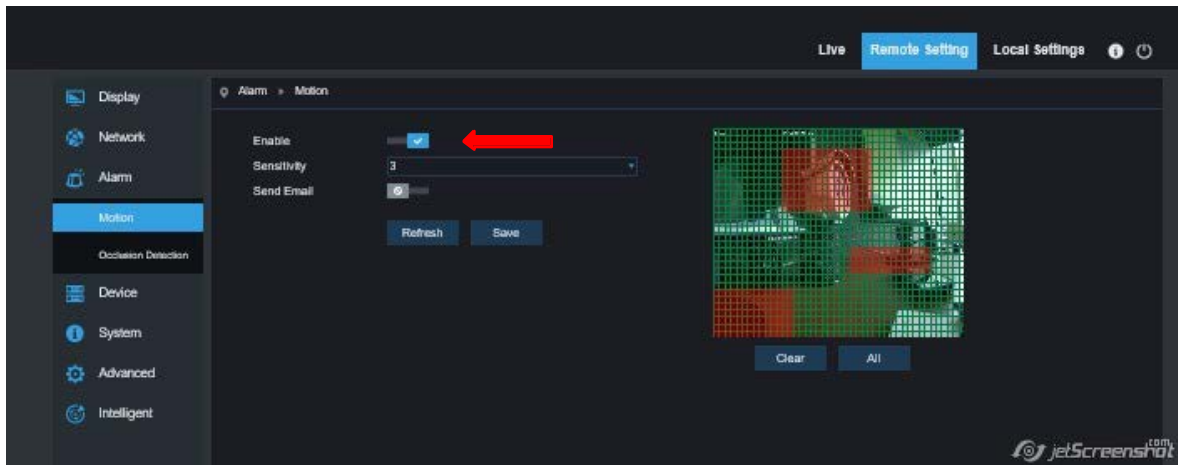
Live
Remote Setting
Local Settings

Display
Network
Alarm
Motion
Occlusion Detection
Device
System
Advanced
Intelligent

Alarm » Motion

Enable
Sensitivity
3
Send Email

Refresh
Save

Clear
All

jetScreenshot.com